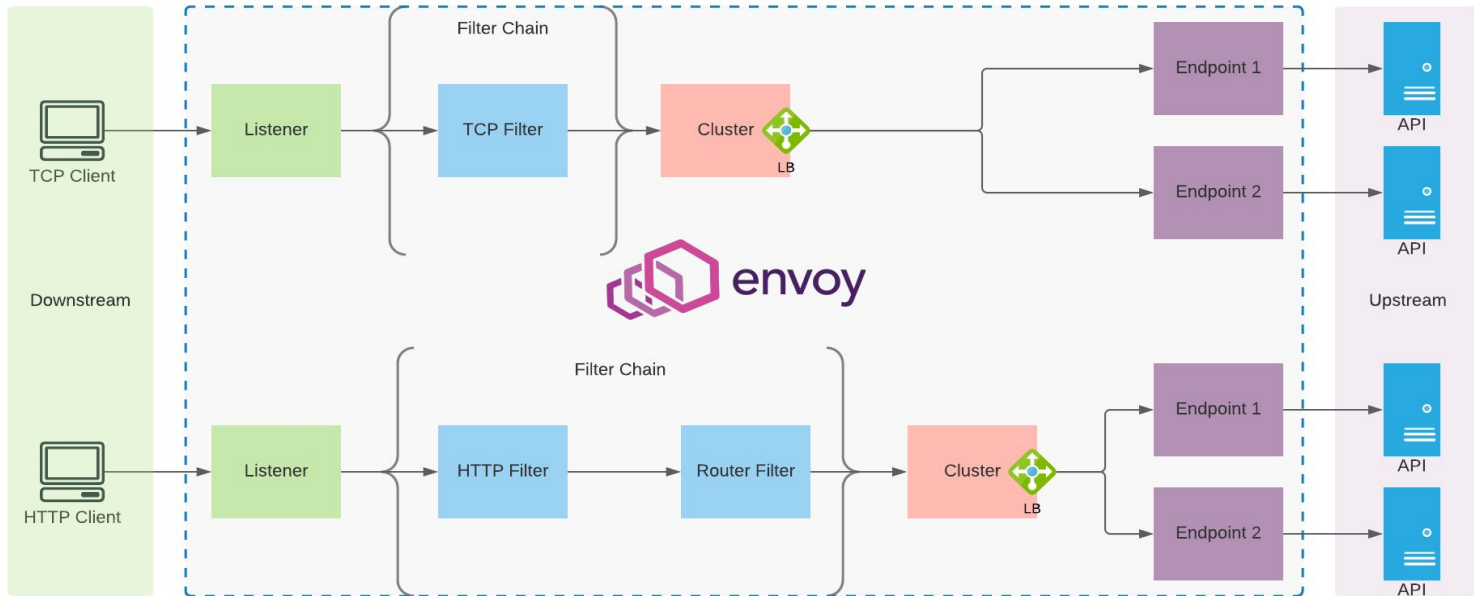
TCP Client

Listener

Filter Chain

TCP Filter

Cluster

LB

Endpoint 1

Endpoint 2

API

API

Downstream

envoy

Upstream

HTTP Client

Listener

Filter Chain

HTTP Filter

Router Filter

Cluster

LB

Endpoint 1

Endpoint 2

API

API